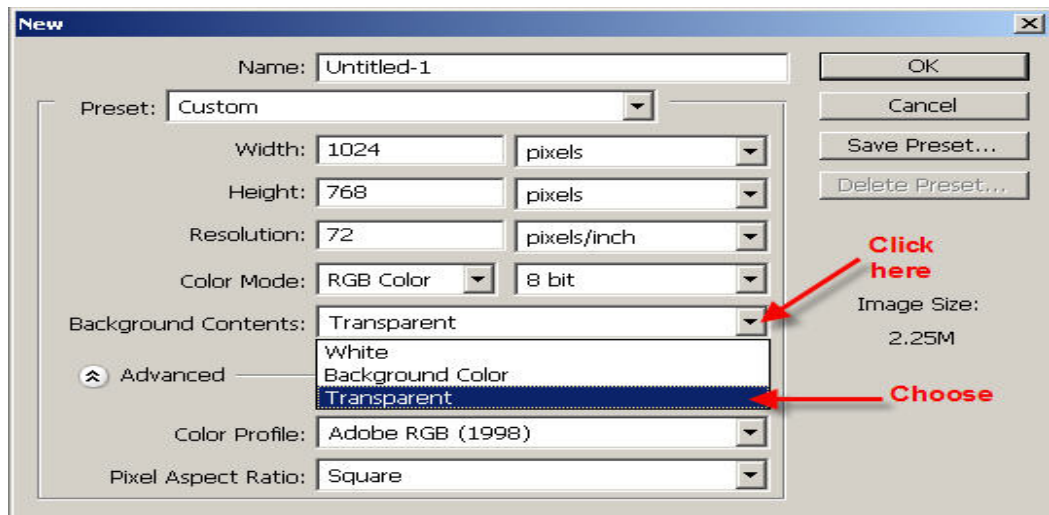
New

Name: Untitled-1

Preset: Custom

Width: 1024 pixels

Height: 768 pixels

Resolution: 72 pixels/inch

Color Mode: RGB Color 8 bit

Background Contents: Transparent

White
Background Color
Transparent

Advanced

Color Profile: Adobe RGB (1998)

Pixel Aspect Ratio: Square

OK

Cancel

Save Preset...

Delete Preset...

Click here

Image Size:

2.25M

Choose